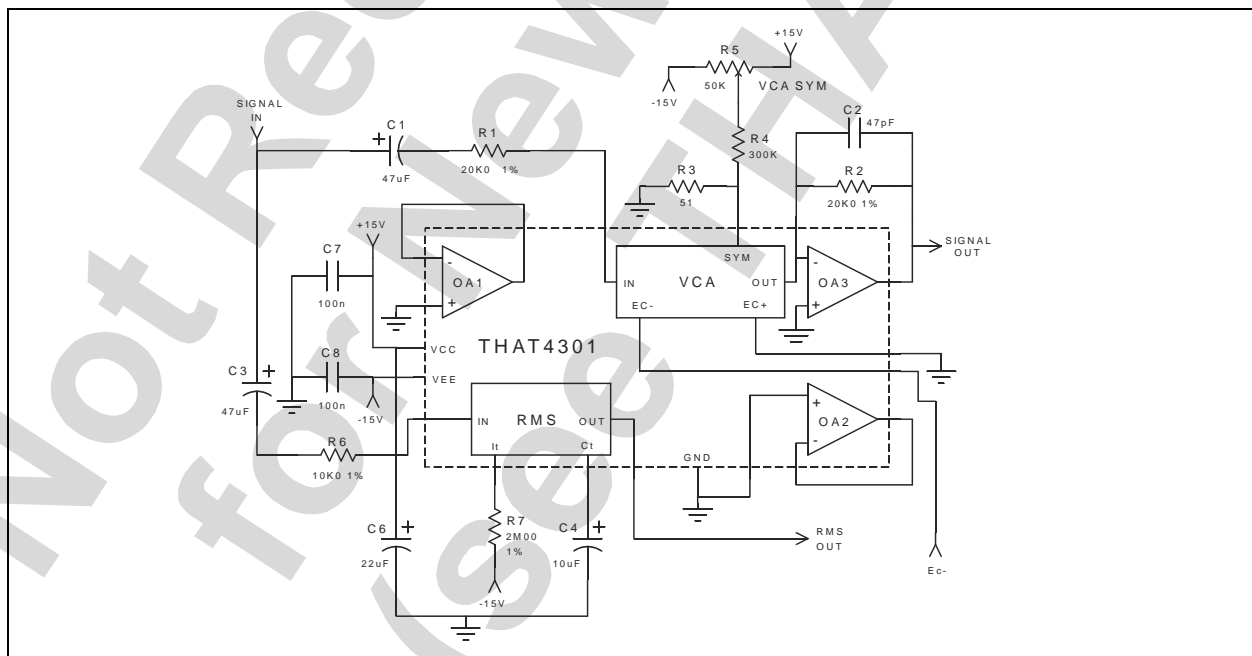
Not Recommended for New Designs (see THAT4316)

+15V
R5
50K
VCA SYM
-15V
SIGNAL IN
C1
47uF
R1
20K0 1%
R4
300K
C2
47pF
R3
51
R2
20K0 1%
+15V
C7
100n
OA1
SIGNAL OUT
IN
VCA
SYM
OUT
EC-
EC+
OA3
THAT4301
VCC
VEE
C3
47uF
C8
100n
-15V
IN
RMS
OUT
It
Ct
OA2
R6
10K0 1%
GND
C6
22uF
R7
2M00
1%
C4
10uF
RMS OUT
-15V
Ec-